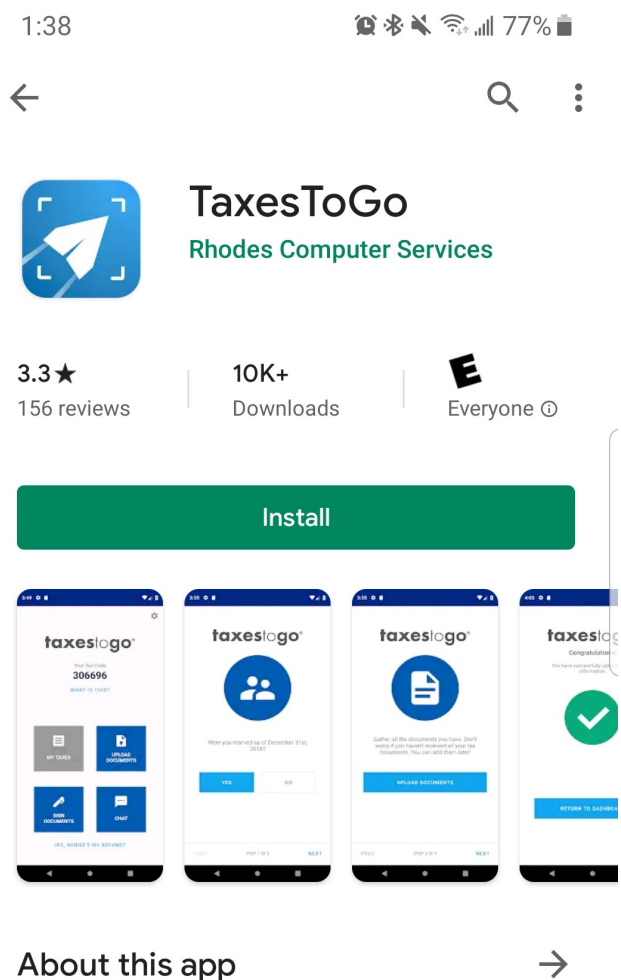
1:38

77%

TaxesToGo

Rhodes Computer Services

3.3★
156 reviews

10K+
Downloads

E
Everyone ⓘ

Install

taxestogo
Your Tax Code
306696
WHAT IS THIS?
MY TAXES
UPLOAD DOCUMENTS
SIGN DOCUMENTS
CHAT
IRS, WHERE'S MY REFUND?

taxestogo
Were you married as of December 31st, 2018?
YES
NO
STEP 1 OF 9
NEXT

taxestogo
Gather all the documents you have. Don't worry if you haven't received all your tax documents. You can add them later.
UPLOAD DOCUMENTS
STEP 2 OF 9
NEXT

taxestogo
Congratulations
RETURN TO DASHBOA

About this app